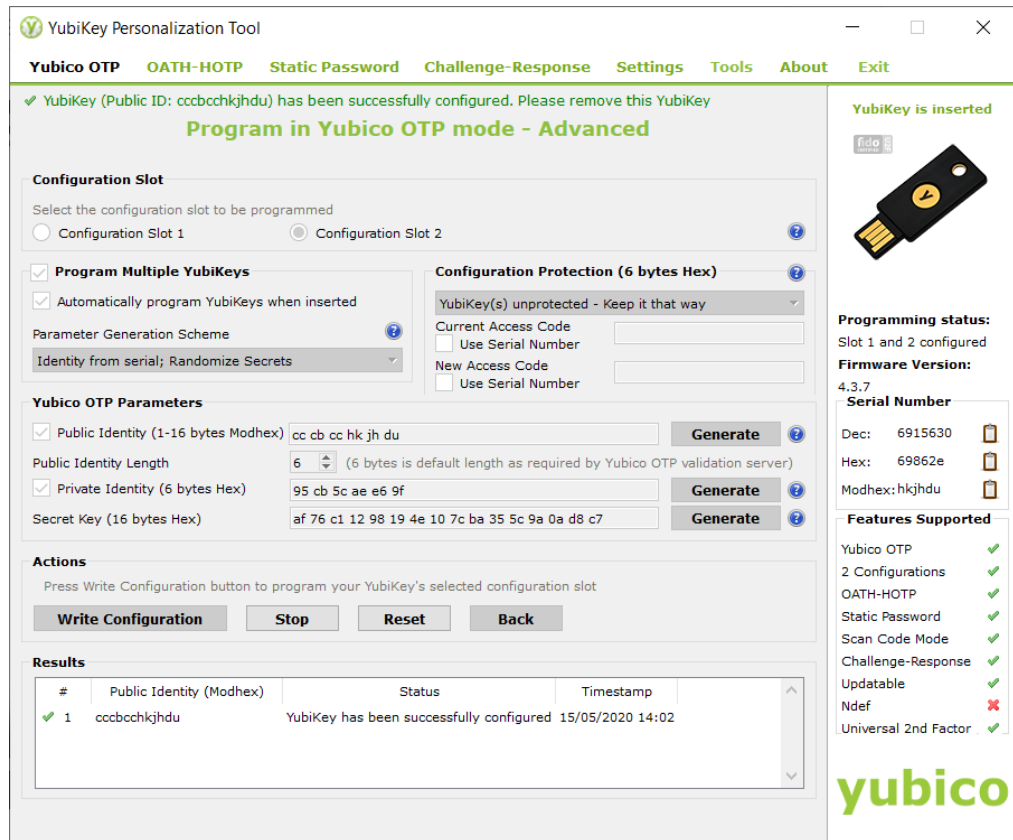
YubiKey Personalization Tool

Yubico OTP OATH-HOTP Static Password Challenge-Response Settings Tools About Exit

✔ YubiKey (Public ID: cccbcchkjhdu) has been successfully configured. Please remove this YubiKey

Program in Yubico OTP mode - Advanced

Configuration Slot
Select the configuration slot to be programmed
Configuration Slot 1
Configuration Slot 2

Program Multiple YubiKeys
Automatically program YubiKeys when inserted
Parameter Generation Scheme
Identity from serial; Randomize Secrets

Configuration Protection (6 bytes Hex)
YubiKey(s) unprotected - Keep it that way
Current Access Code
Use Serial Number
New Access Code
Use Serial Number

Yubico OTP Parameters
Public Identity (1-16 bytes Modhex) cc cb cc hk jh du Generate
Public Identity Length 6 (6 bytes is default length as required by Yubico OTP validation server)
Private Identity (6 bytes Hex) 95 cb 5c ae e6 9f Generate
Secret Key (16 bytes Hex) af 76 c1 12 98 19 4e 10 7c ba 35 5c 9a 0a d8 c7 Generate

Actions
Press Write Configuration button to program your YubiKey's selected configuration slot
Write Configuration Stop Reset Back

Results
| # | Public Identity (Modhex) | Status | Timestamp |
|---|---|---|---|
| ✔ 1 | cccbcchkjhdu | YubiKey has been successfully configured | 15/05/2020 14:02 |

YubiKey is inserted

fido

Programming status:
Slot 1 and 2 configured
Firmware Version:
4.3.7

Serial Number
Dec: 6915630
Hex: 69862e
Modhex: hkjhdu

Features Supported
Yubico OTP ✔
2 Configurations ✔
OATH-HOTP ✔
Static Password ✔
Scan Code Mode ✔
Challenge-Response ✔
Updatable ✔
Ndef ✖
Universal 2nd Factor ✔

yubico